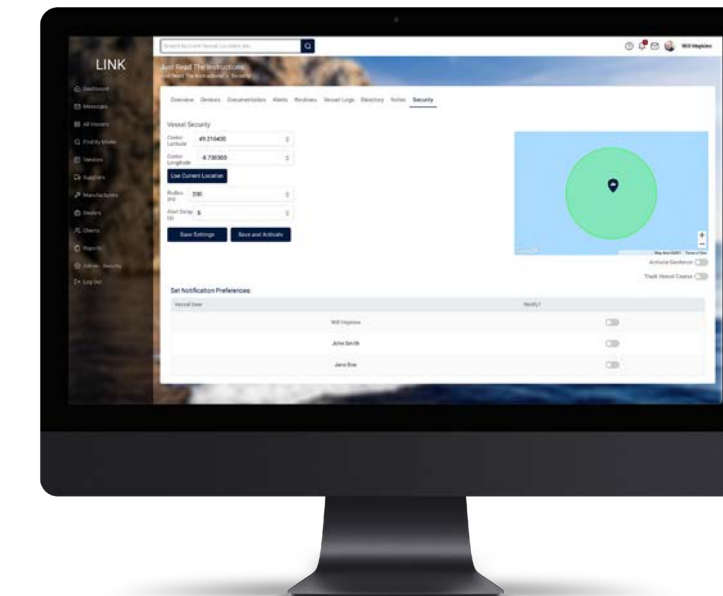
LINK

Dashboard
Messages
All Vessels
Find by Mode
Devices
Suppliers
Manufacturers
Dealers
Clients
Reports
Admin - Security
Log Out

Search by Link Vessel Location, etc.

Will Hopkins

Just Read The Instructions
Just Read The Instructions's Security

Overview Devices Documentation Alerts Reviews Vessel Logs Directory Notes Security

Vessel Security

Center Latitude 49.210430
Center Longitude -4.730303
Use Current Location
Radius (ft) 200
Alert Delay (s) 5
Save Settings
Save and Activate

Google
Map data ©2021 Terms of Use
Activate Geofence
Track Vessel Course

Set Notification Preferences:

| Vessel User | Notify? |
|---|---|
| Will Hopkins | |
| John Smith | |
| Jane Doe | |